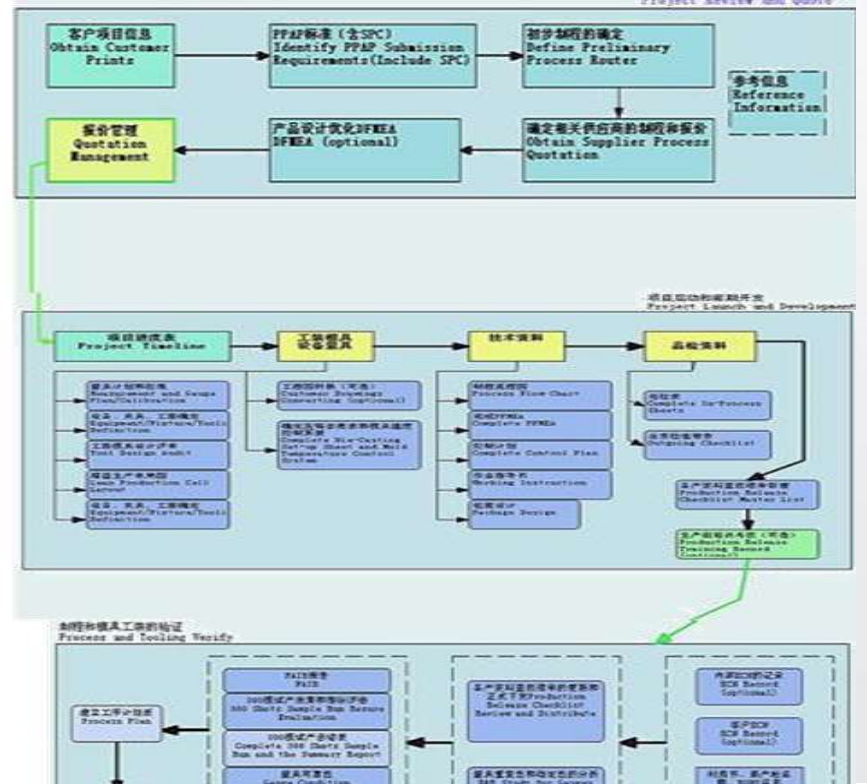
Project Review and Quote

客户项目信息
Obtain Customer Prints

PPAP标准（含SPC）
Identify PPAP Submission Requirements(Include SPC)

初步制程的确定
Define Preliminary Process Router

参考信息
Reference Information

报价管理
Quotation Management

产品设计优化DFMEA
DFMEA (optional)

确定相关供应商的制程和报价
Obtain Supplier Process Quotation

项目启动和前期开发
Project Launch and Development

项目进度表
Project Timeline

工装模具
设备量具

技术资料

品检资料

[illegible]
Equipment and Gauge Plan/Calibration

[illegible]
Equipment/Fixture/Tools Definition

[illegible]
Tool Design Audit

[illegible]
Lean Production Cell Layout

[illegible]
Equipment/Fixture/Tools Definition

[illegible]
Customer Drawings Converting (optional)

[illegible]
Complete Die-Casting Setting Sheet and Mold Temperature Control System

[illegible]
Process Flow Chart

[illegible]
Complete PFMEA

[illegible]
Complete Control Plan

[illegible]
Working Instruction

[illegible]
Package Design

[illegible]
Complete In-Process Sheets

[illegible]
Outgoing Checklist

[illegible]
Production Release Checklist Master List

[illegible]
Production Release Training Record (optional)

制程和模具工装的验证
Process and Tooling Verify

建立工序计划表
Process Plan

FAIR报告
FAIR

300模试产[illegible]
300 Shots Sample Run Review Evaluation

300模试产总结表
Complete 300 Shots Sample Run and the Summary Report

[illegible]
Sample Condition

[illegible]
Production Release Checklist Review and Distribute

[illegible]

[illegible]
ECN Record (optional)

客户ECN
ECN Record (optional)

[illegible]